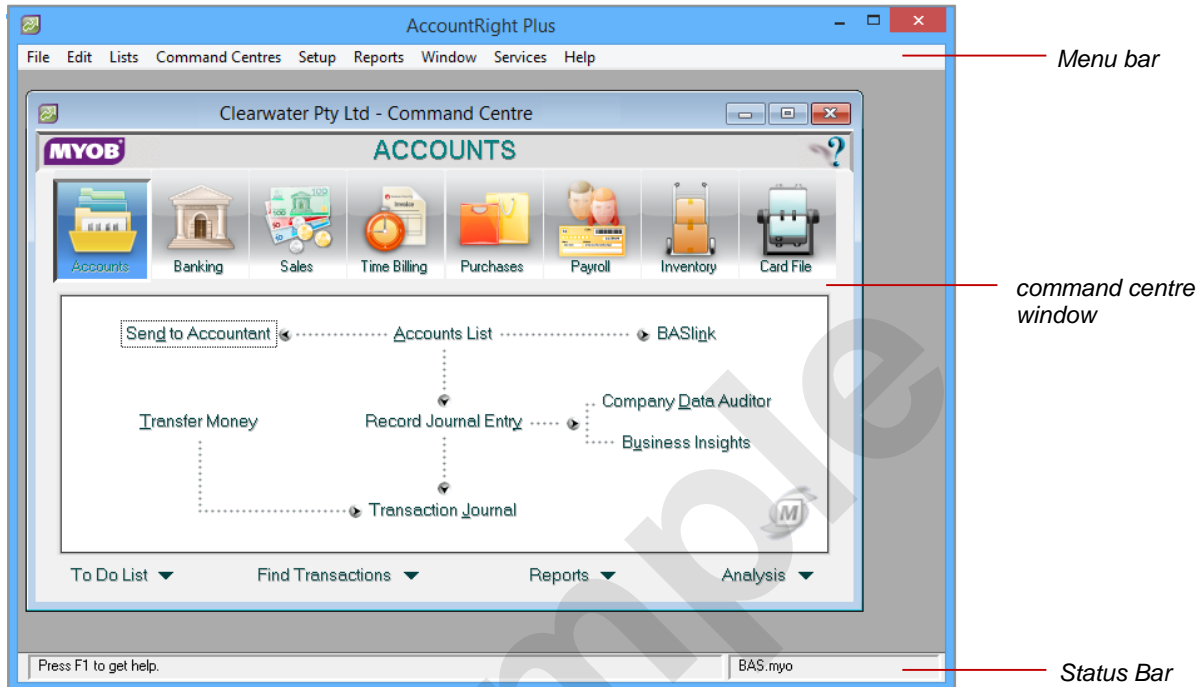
AccountRight Plus

File Edit Lists Command Centres Setup Reports Window Services Help

Menu bar

Clearwater Pty Ltd - Command Centre

MYOB

ACCOUNTS

?

Accounts Banking Sales Time Billing Purchases Payroll Inventory Card File

command centre window

Send to Accountant

Accounts List

BASlink

Company Data Auditor

Transfer Money

Record Journal Entry

Business Insights

Transaction Journal

To Do List

Find Transactions

Reports

Analysis

Press F1 to get help.

BAS.myo

Status Bar

Sample